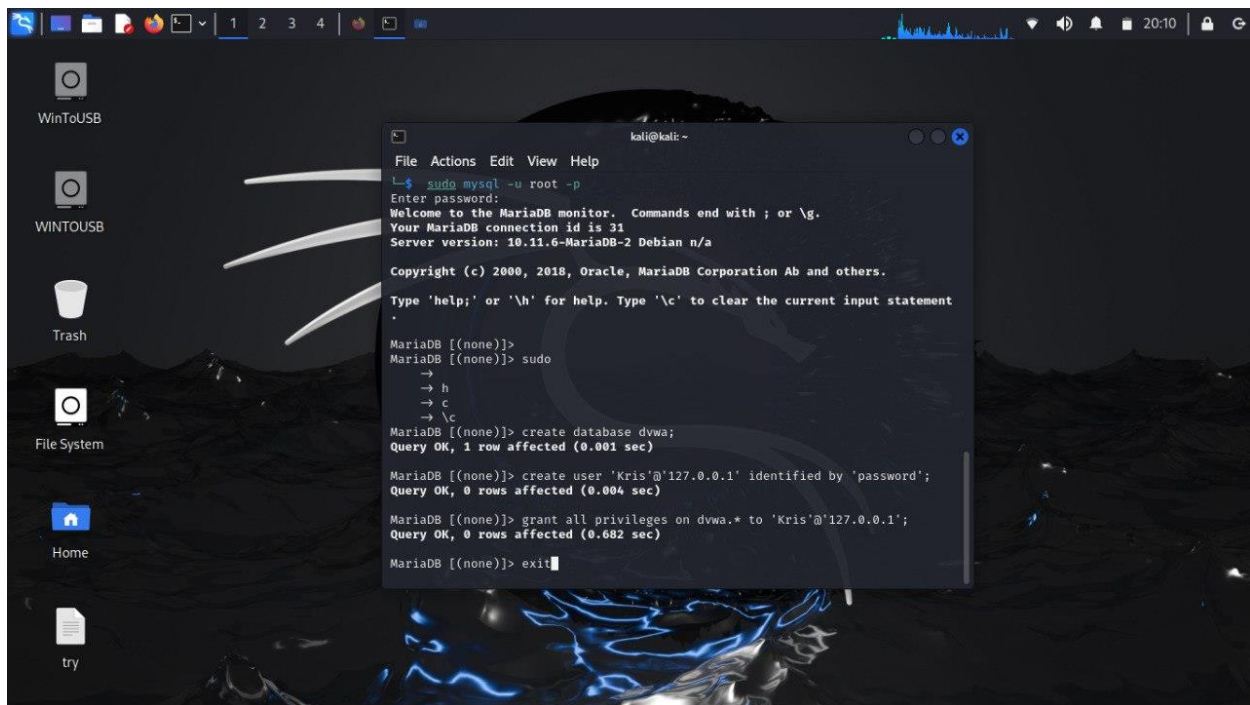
1 2 3 4
20:10

WinToUSB

WINTOUSB

Trash

File System

Home

try

kali@kali: ~

File Actions Edit View Help

└─$ sudo mysql -u root -p
Enter password:
Welcome to the MariaDB monitor. Commands end with ; or \g.
Your MariaDB connection id is 31
Server version: 10.11.6-MariaDB-2 Debian n/a

Copyright (c) 2000, 2018, Oracle, MariaDB Corporation Ab and others.

Type 'help;' or '\h' for help. Type '\c' to clear the current input statement
.

MariaDB [(none)]>
MariaDB [(none)]> sudo
    →
    → h
    → c
    → \c
MariaDB [(none)]> create database dvwa;
Query OK, 1 row affected (0.001 sec)

MariaDB [(none)]> create user 'Kris'@'127.0.0.1' identified by 'password';
Query OK, 0 rows affected (0.004 sec)

MariaDB [(none)]> grant all privileges on dvwa.* to 'Kris'@'127.0.0.1';
Query OK, 0 rows affected (0.682 sec)

MariaDB [(none)]> exit